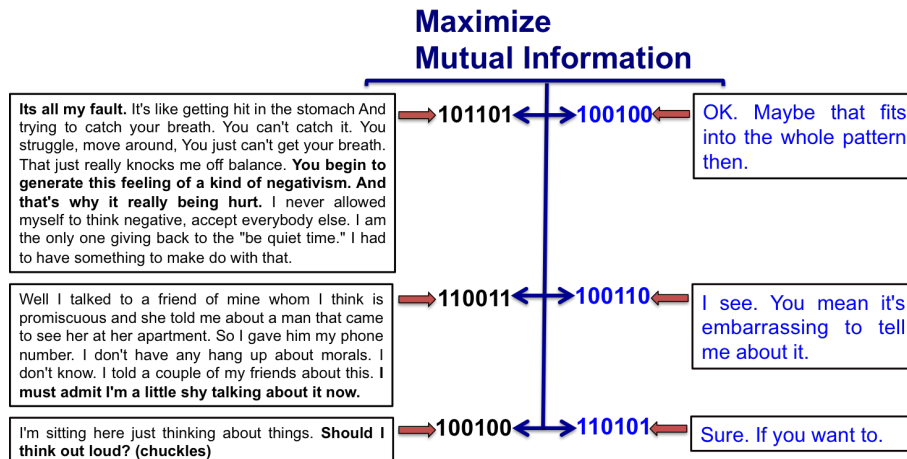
Maximize
Mutual Information

Its all my fault. It's like getting hit in the stomach And trying to catch your breath. You can't catch it. You struggle, move around, You just can't get your breath. That just really knocks me off balance. You begin to generate this feeling of a kind of negativism. And that's why it really being hurt. I never allowed myself to think negative, accept everybody else. I am the only one giving back to the "be quiet time." I had to have something to make do with that.

101101

100100

OK. Maybe that fits into the whole pattern then.

Well I talked to a friend of mine whom I think is promiscuous and she told me about a man that came to see her at her apartment. So I gave him my phone number. I don't have any hang up about morals. I don't know. I told a couple of my friends about this. I must admit I'm a little shy talking about it now.

110011

100110

I see. You mean it's embarrassing to tell me about it.

I'm sitting here just thinking about things. Should I think out loud? (chuckles)

100100

110101

Sure. If you want to.